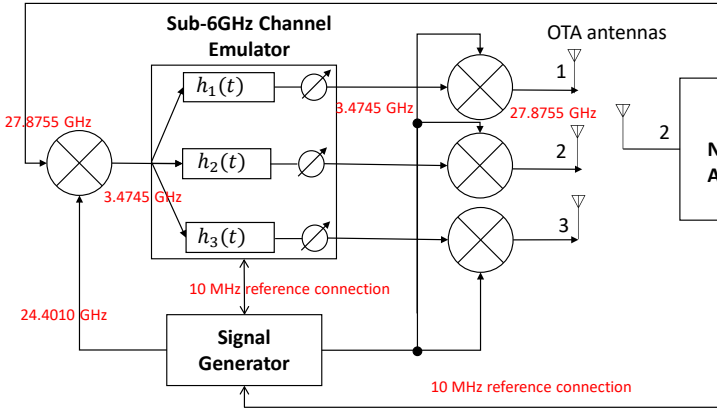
Sub-6GHz Channel Emulator

OTA antennas

$h_1(t)$

$h_2(t)$

$h_3(t)$

27.8755 GHz

3.4745 GHz

3.4745 GHz

27.8755 GHz

1

2

3

2

N

A

10 MHz reference connection

24.4010 GHz

Signal Generator

10 MHz reference connection